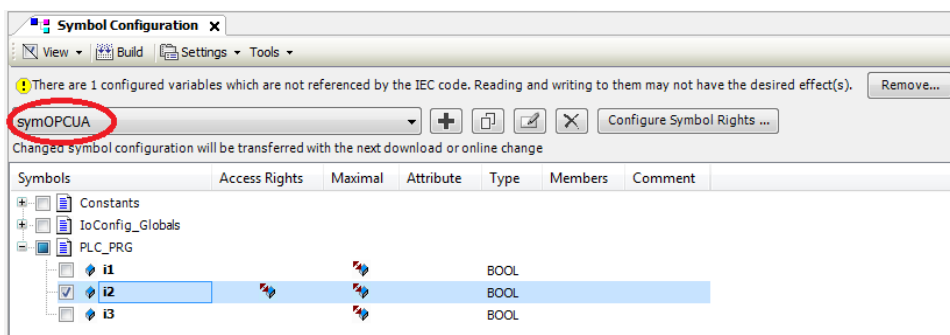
Symbol Configuration ✕

View ▾ Build Settings ▾ Tools ▾

There are 1 configured variables which are not referenced by the IEC code. Reading and writing to them may not have the desired effect(s). Remove...

symOPCUA

Configure Symbol Rights ...

Changed symbol configuration will be transferred with the next download or online change

| Symbols | Access Rights | Maximal | Attribute | Type | Members | Comment |
|---|---|---|---|---|---|---|
| Constants | | | | | | |
| IoConfig_Globals | | | | | | |
| PLC_PRG | | | | | | |
| i1 | | | | BOOL | | |
| i2 | | | | BOOL | | |
| i3 | | | | BOOL | | |